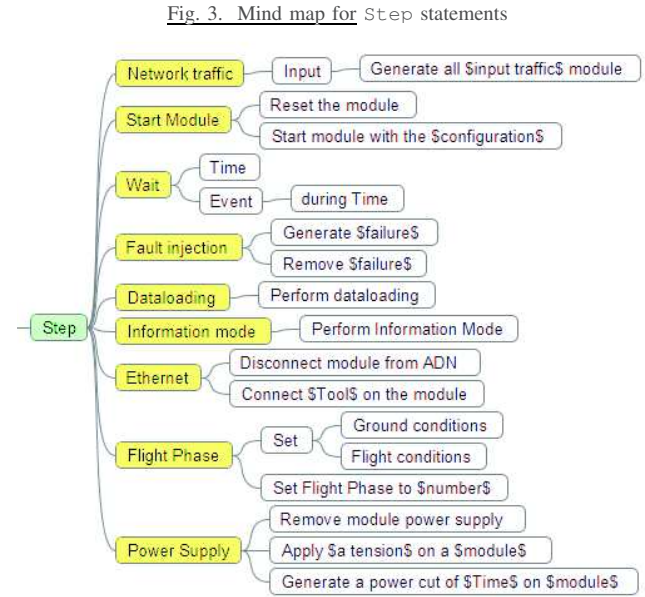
Fig. 3. Mind map for Step statements

Step

Network traffic
Input
Generate all \$input traffic\$ module

Start Module
Reset the module
Start module with the \$configuration\$

Wait
Time
Event
during Time

Fault injection
Generate \$failure\$
Remove \$failure\$

Dataloading
Perform dataloading

Information mode
Perform Information Mode

Ethernet
Disconnect module from ADN
Connect \$Tool\$ on the module

Flight Phase
Set
Ground conditions
Flight conditions
Set Flight Phase to \$number\$

Power Supply
Remove module power supply
Apply \$a tension\$ on a \$module\$
Generate a power cut of \$Time\$ on \$module\$